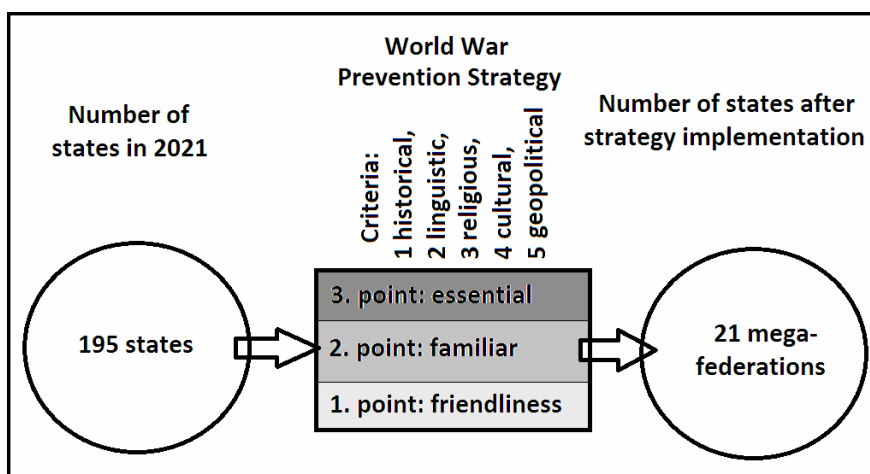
World War Prevention Strategy

Number of states in 2021

Number of states after strategy implementation

Criteria:
1 historical,
2 linguistic,
3 religious,
4 cultural,
5 geopolitical

195 states

3. point: essential

2. point: familiar

1. point: friendliness

21 mega-federations